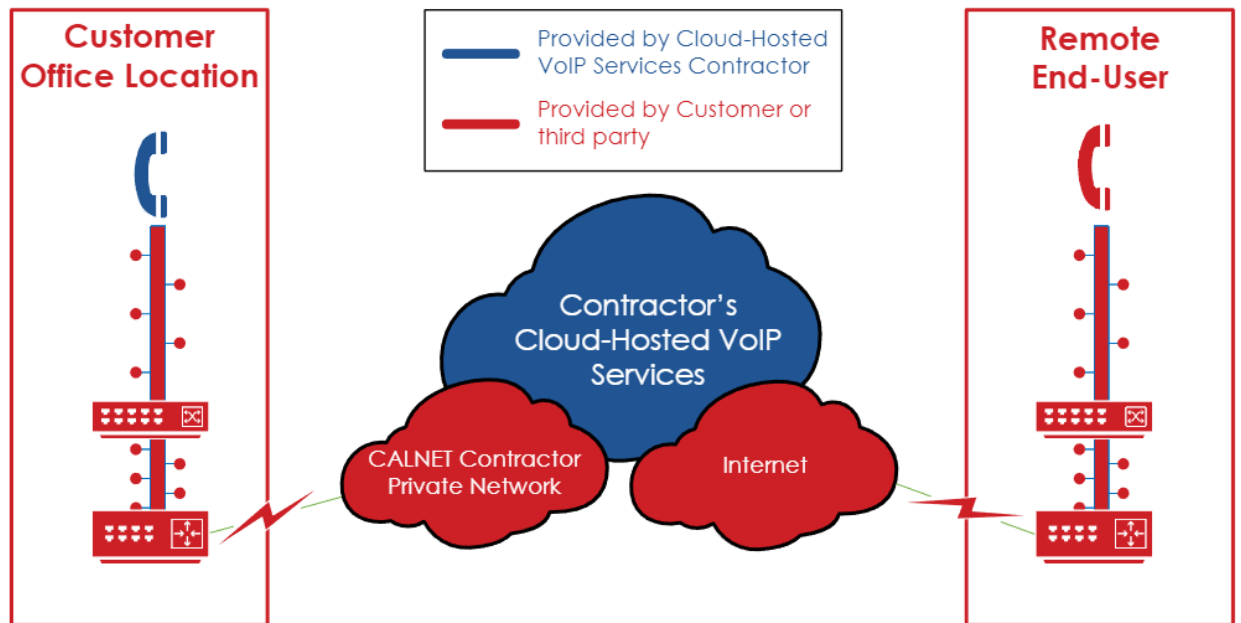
Customer Office Location

Provided by Cloud-Hosted VoIP Services Contractor

Provided by Customer or third party

Remote End-User

Contractor's Cloud-Hosted VoIP Services

CALNET Contractor Private Network

Internet